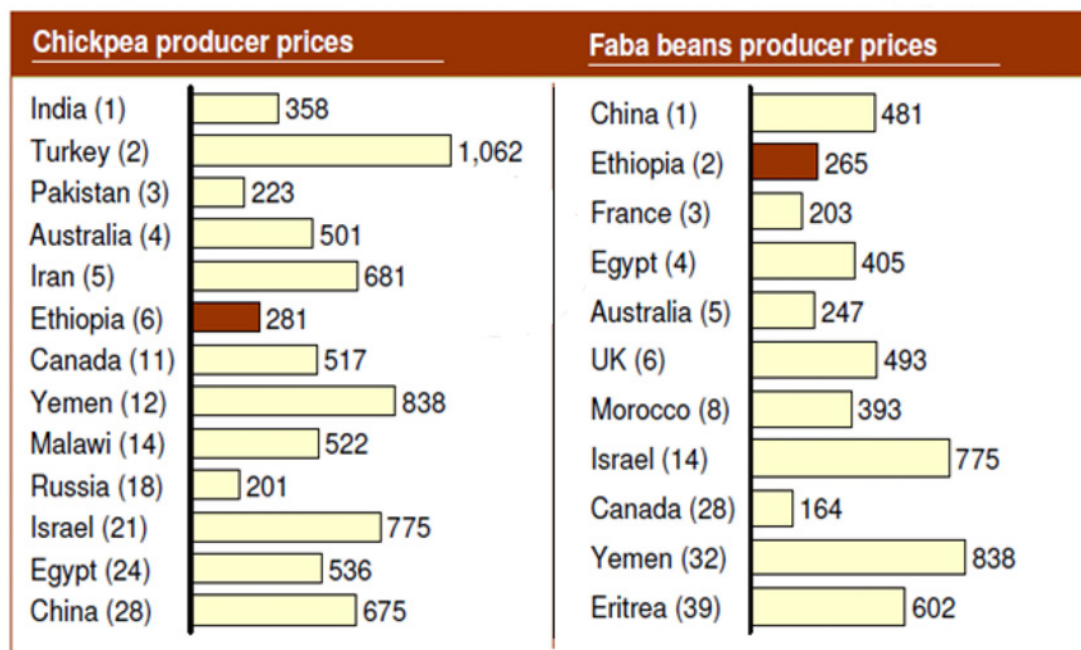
Chickpea producer prices

| Country | Price |
|---|---|
| India (1) | 358 |
| Turkey (2) | 1,062 |
| Pakistan (3) | 223 |
| Australia (4) | 501 |
| Iran (5) | 681 |
| Ethiopia (6) | 281 |
| Canada (11) | 517 |
| Yemen (12) | 838 |
| Malawi (14) | 522 |
| Russia (18) | 201 |
| Israel (21) | 775 |
| Egypt (24) | 536 |
| China (28) | 675 |

Faba beans producer prices

| Country | Price |
|---|---|
| China (1) | 481 |
| Ethiopia (2) | 265 |
| France (3) | 203 |
| Egypt (4) | 405 |
| Australia (5) | 247 |
| UK (6) | 493 |
| Morocco (8) | 393 |
| Israel (14) | 775 |
| Canada (28) | 164 |
| Yemen (32) | 838 |
| Eritrea (39) | 602 |